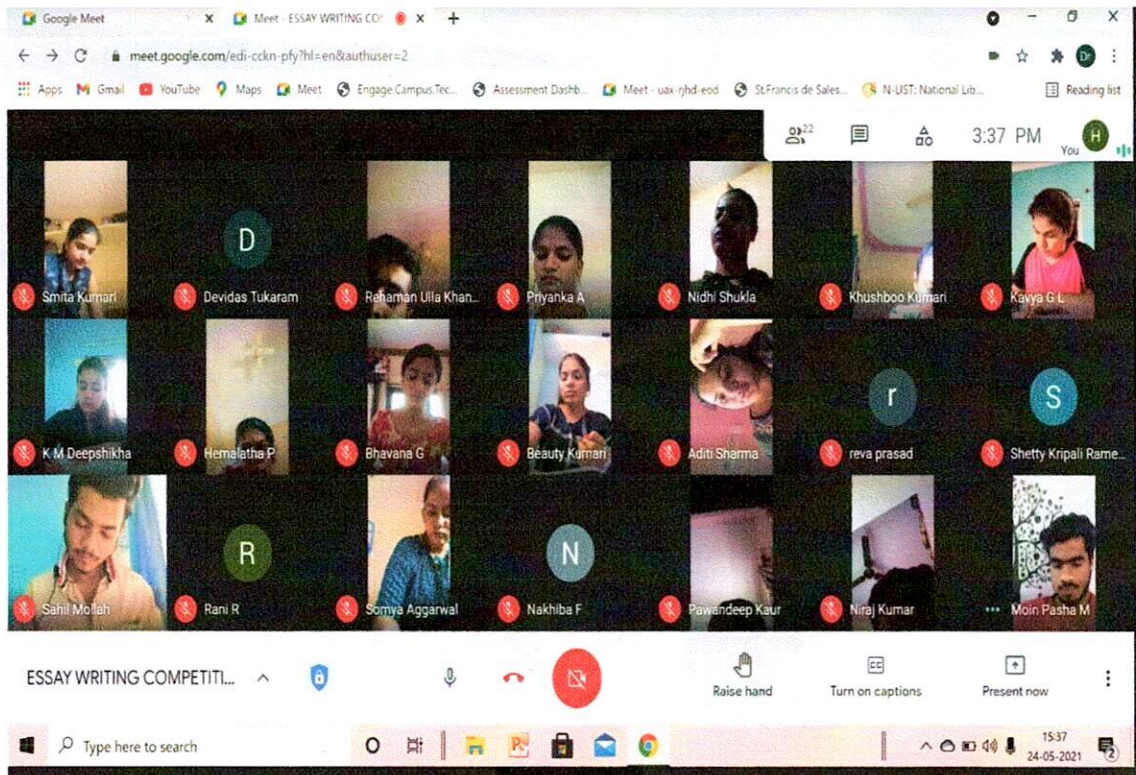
Google Meet
Meet - ESSAY WRITING CO
meet.google.com/edi-cckn-pfy?hl=en&authuser=2
Apps Gmail YouTube Maps Meet Engage.Campus.Tec... Assessment Dashb... Meet - uax-rjhd-eod St.Francis de Sales... N-LIST: National Lib... Reading list
22
3:37 PM
H
You
D
Smita Kumari
Devidas Tukaram
Rehaman Ulla Khan...
Priyanka A
Nidhi Shukla
Khushboo Kumari
Kavya G L
r
S
K M Deepshikha
Hemalatha P
Bhavana G
Beauty Kumari
Aditi Sharma
reva prasad
Shetty Kripali Rame...
R
N
Sahil Mollah
Rani R
Somya Aggarwal
Nakhiba F
Pawandeep Kaur
Niraj Kumar
Moin Pasha M
ESSAY WRITING COMPETITI...
Raise hand
Turn on captions
Present now
Type here to search
15:37
24-05-2021